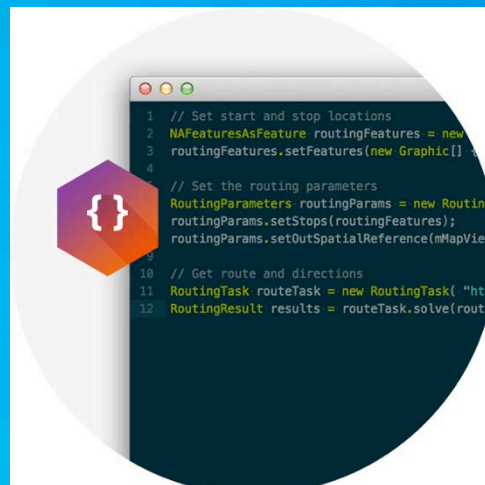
{ }

1 // Set start and stop locations
2 NAFeaturesAsFeature routingFeatures = new
3 routingFeatures.setFeatures(new Graphic[]
4
5 // Set the routing parameters
6 RoutingParameters routingParams = new Routin
7 routingParams.setStops(routingFeatures);
8 routingParams.setOutSpatialReference(mMapVie
9
10 // Get route and directions
11 RoutingTask routeTask = new RoutingTask( "ht
12 RoutingResult results = routeTask.solve(rout